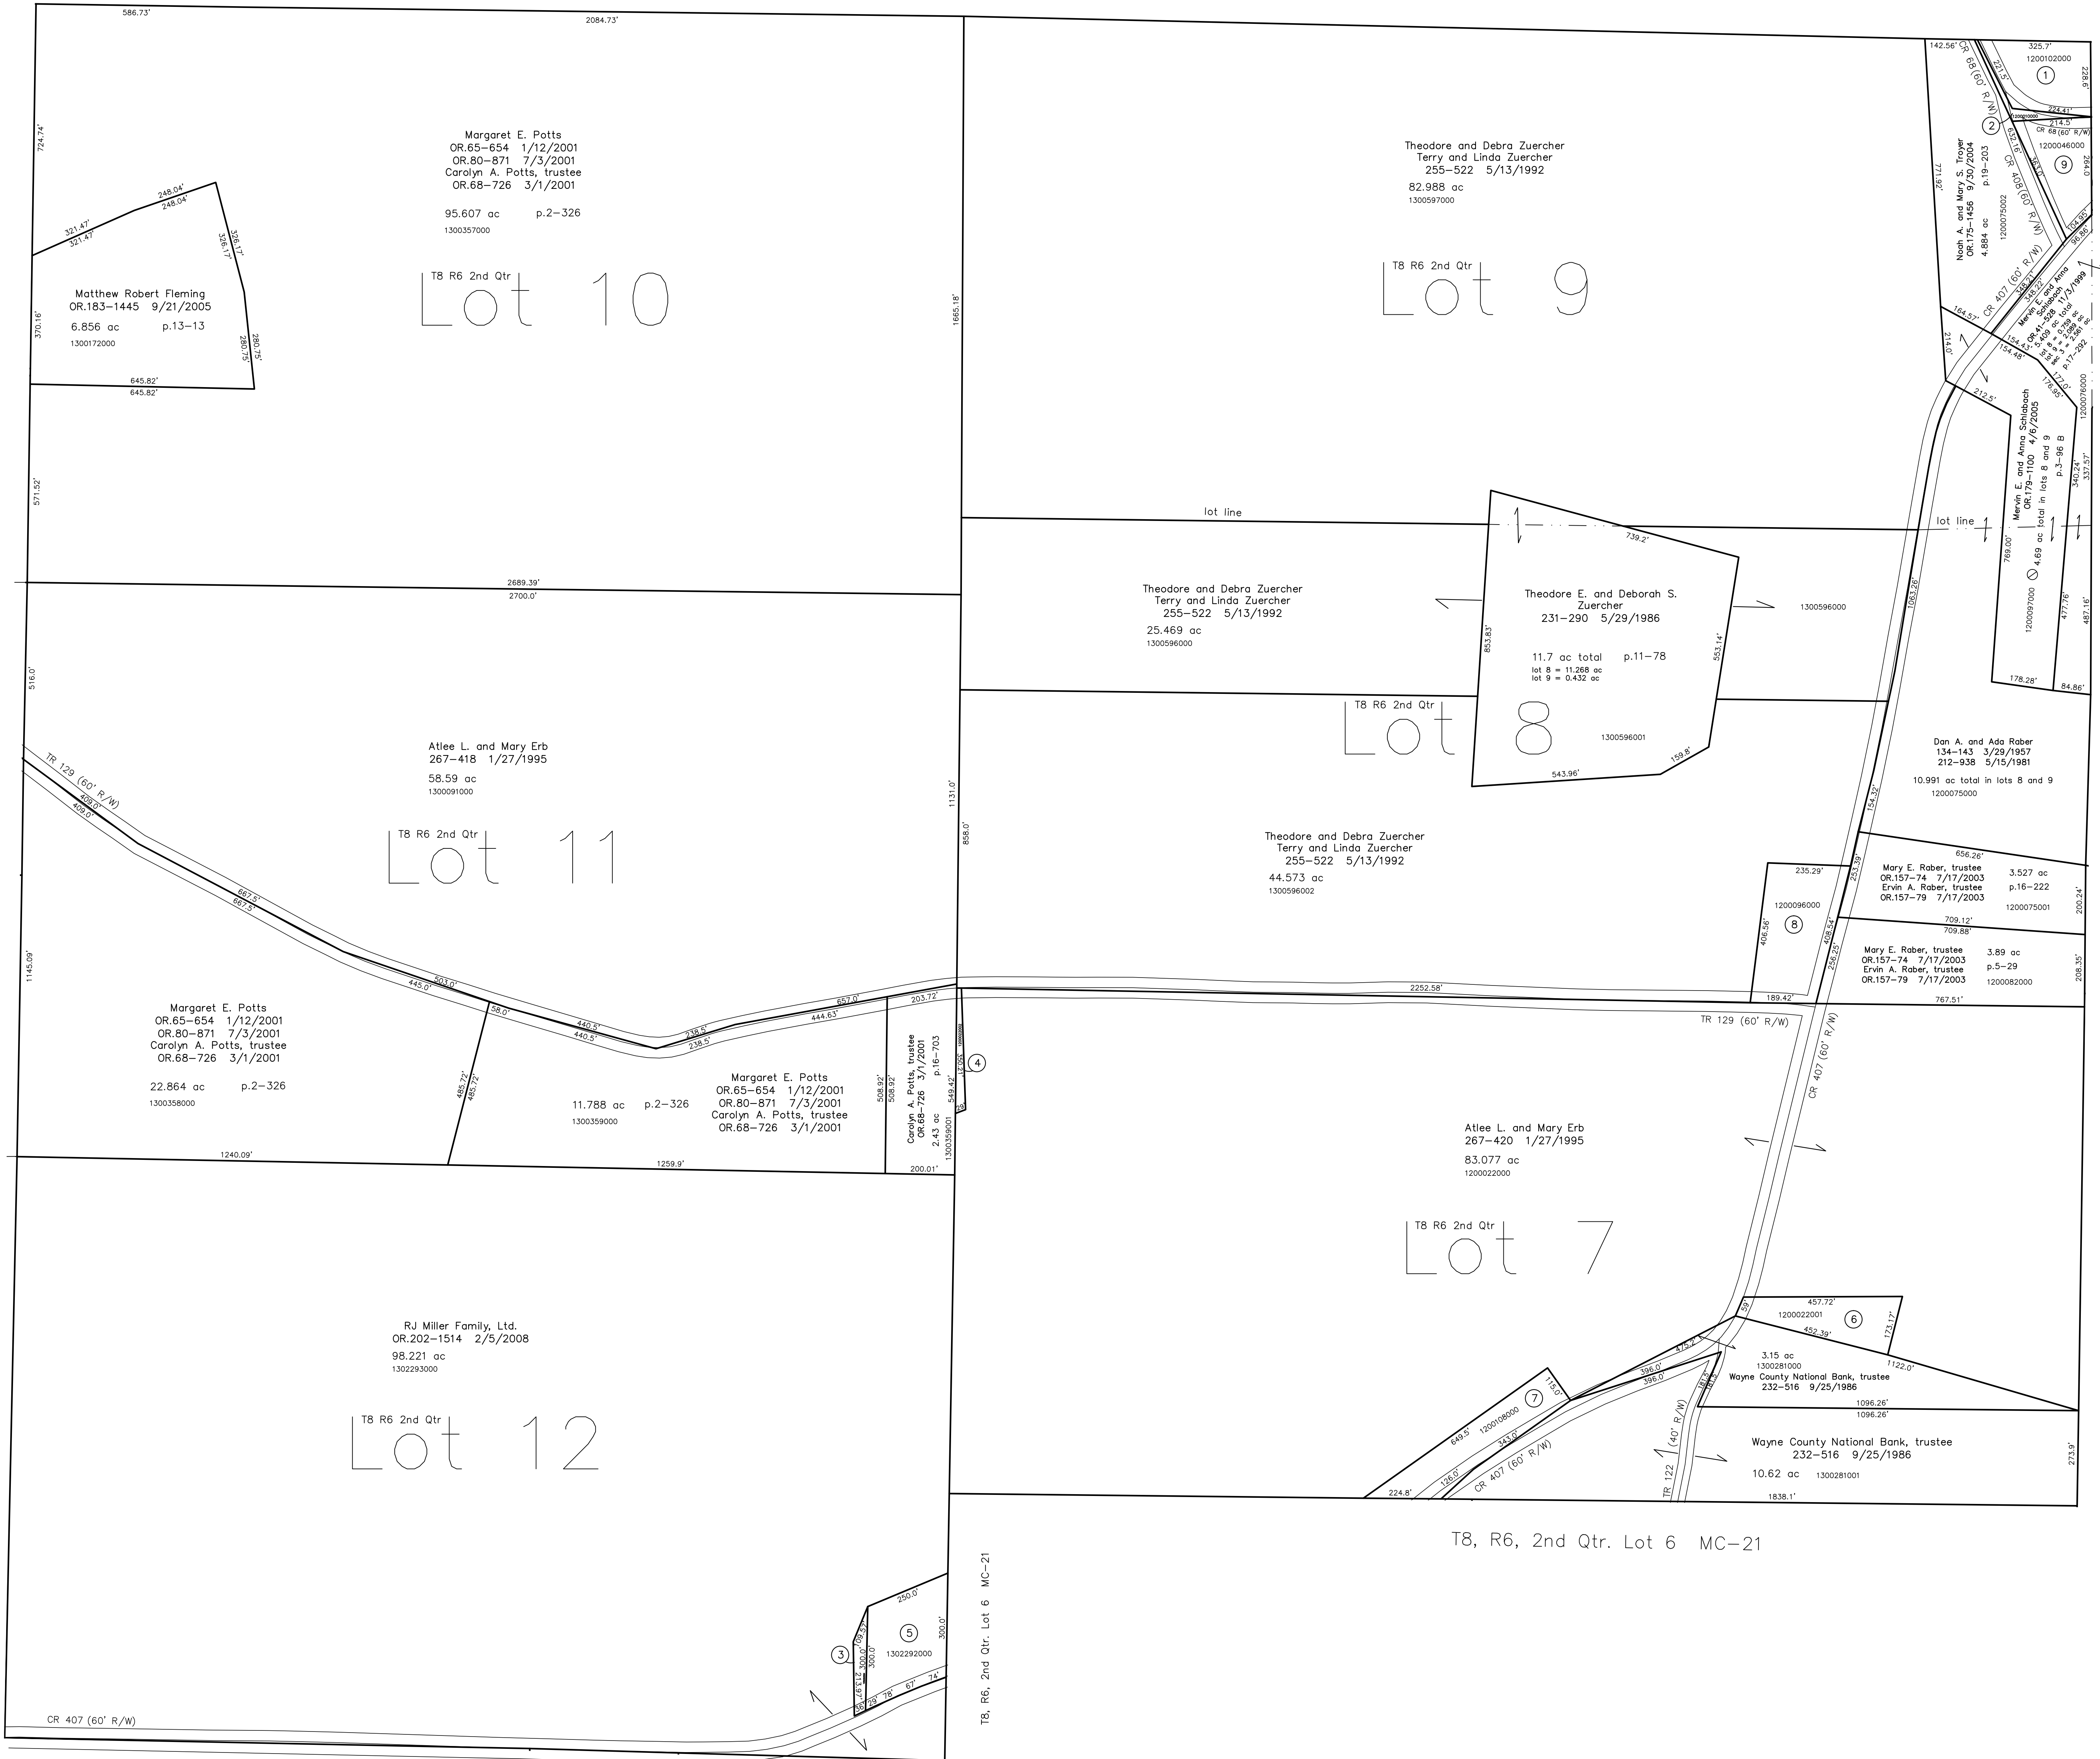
586.73'
2084.73'

Margaret E. Potts
OR.65–654 1/12/2001
OR.80–871 7/3/2001
Carolyn A. Potts, trustee
OR.68–726 3/1/2001

95.607 ac p.2–326
1300357000

T8 R6 2nd Qtr
Lot 10

724.74'
248.04'
248.04'
321.47'
321.47'
326.17'
326.17'

Matthew Robert Fleming
OR.183–1445 9/21/2005
6.856 ac p.13–13
1300172000

370.16'
280.75'
280.75'
645.82'
645.82'
1665.18'

Theodore and Debra Zuercher
Terry and Linda Zuercher
255–522 5/13/1992
82.988 ac
1300597000

T8 R6 2nd Qtr
Lot 9

142.56'
CR 68 (60' R/W)
325.7'
1200102000
1
228.6'
221.5'
224.41'
2
214.5'
CR 68 (60' R/W)
1200046000
9
264.0'
771.92'
632.16'
CR 408 (60' R/W)

Noah A. and Mary S. Troyer
OR.175–1456 9/30/2004
4.884 ac p.19–203
1200075002

CR 407 (60' R/W)
164.57'
214.0'
Mervin E. and Anna Schlabach
OR.41–528 11/3/1999
154.48'
176.95'
212.5'
1200076000

Mervin E. and Anna Schlabach
OR.179–1100 4/6/2005
4.69 ac total in lots 8 and 9
p.3–96 B
340.24'
337.57'
1200097000
769.00'
477.76'
487.16'
178.28'
84.86'

571.52'
lot line
lot line
2689.39'
2700.0'

Theodore and Debra Zuercher
Terry and Linda Zuercher
255–522 5/13/1992
25.469 ac
1300596000

739.2'
Theodore E. and Deborah S. Zuercher
231–290 5/29/1986
11.7 ac total p.11–78
lot 8 = 11.268 ac
lot 9 = 0.432 ac
853.83'
553.14'
1300596000
1063.26'
1300596001
159.8'
543.96'

516.0'
T8 R6 2nd Qtr
Lot 8

Dan A. and Ada Raber
134–143 3/29/1957
212–938 5/15/1981
10.991 ac total in lots 8 and 9
1200075000

Atlee L. and Mary Erb
267–418 1/27/1995
58.59 ac
1300091000

TR 129 (60' R/W)
409.0'
409.0'
1131.0'
858.0'
T8 R6 2nd Qtr
Lot 11

Theodore and Debra Zuercher
Terry and Linda Zuercher
255–522 5/13/1992
44.573 ac
1300596002

154.32'
656.26'
235.29'
253.39'
1200096000
8
406.56'
408.54'
Mary E. Raber, trustee
OR.157–74 7/17/2003
Ervin A. Raber, trustee
OR.157–79 7/17/2003
3.527 ac
p.16–222
1200075001
200.24'
709.12'
709.88'
Mary E. Raber, trustee
OR.157–74 7/17/2003
Ervin A. Raber, trustee
OR.157–79 7/17/2003
3.89 ac
p.5–29
1200082000
256.25'
208.35'
767.51'
189.42'
2252.58'

667.5'
667.5'
1145.09'
503.0'
445.0'
440.5'
440.5'
238.5'
238.5'
444.63'
657.0'
203.72'
58.0'

Margaret E. Potts
OR.65–654 1/12/2001
OR.80–871 7/3/2001
Carolyn A. Potts, trustee
OR.68–726 3/1/2001
22.864 ac p.2–326
1300358000

485.72'
485.72'
11.788 ac p.2–326
1300359000

Margaret E. Potts
OR.65–654 1/12/2001
OR.80–871 7/3/2001
Carolyn A. Potts, trustee
OR.68–726 3/1/2001

508.92'
508.92'
Carolyn A. Potts, trustee
OR.68–726 3/1/2001
2.43 ac p.16–703
1300359001
549.42'
4
TR 129 (60' R/W)
CR 407 (60' R/W)

Atlee L. and Mary Erb
267–420 1/27/1995
83.077 ac
1200022000

1240.09'
1259.9'
200.01'

T8 R6 2nd Qtr
Lot 7

RJ Miller Family, Ltd.
OR.202–1514 2/5/2008
98.221 ac
1302293000

T8 R6 2nd Qtr
Lot 12

457.72'
1200022001
6
452.39'
173.17'
3.15 ac
1300281000
Wayne County National Bank, trustee
232–516 9/25/1986
1122.0'
475.9'
396.0'
396.0'
7
115.0'
649.5'
1200108000
343.0'
126.0'
CR 407 (60' R/W)
TR 122 (40' R/W)
1096.26'
1096.26'
Wayne County National Bank, trustee
232–516 9/25/1986
10.62 ac 1300281001
273.9'
224.8'
1838.1'

T8, R6, 2nd Qtr. Lot 6 MC–21

250.0'
5
300.0'
1302292000
3
300.0'
300.0'
29' 78' 67' 74'
CR 407 (60' R/W)
T8, R6, 2nd Qtr. Lot 6 MC–21